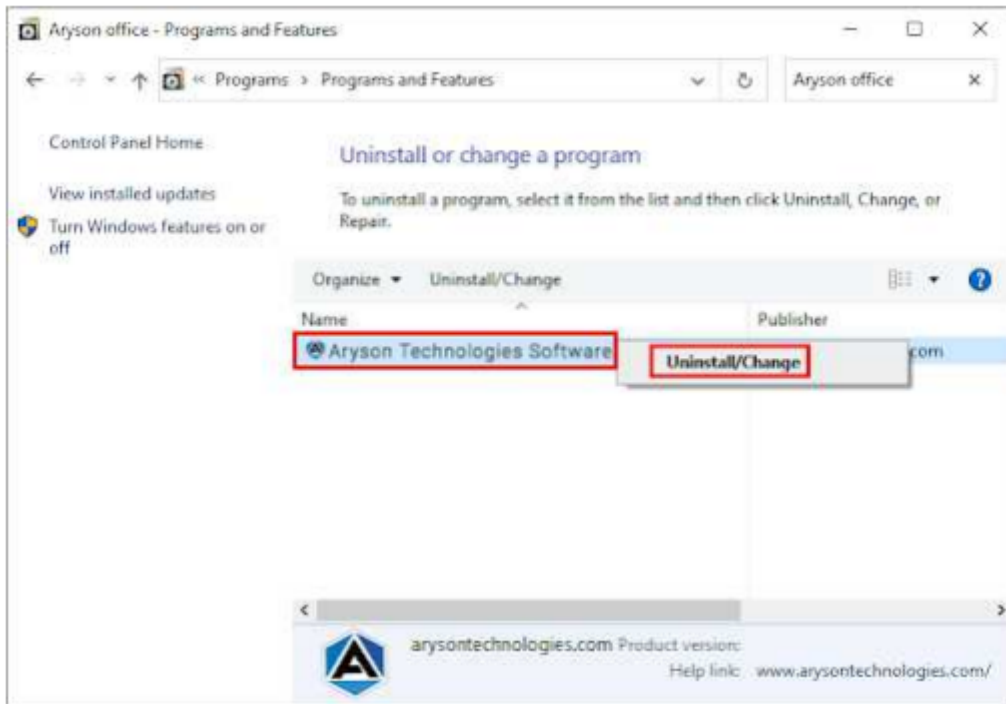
Aryson office - Programs and Features

« Programs > Programs and Features

Aryson office

Control Panel Home

View installed updates

Turn Windows features on or off

Uninstall or change a program

To uninstall a program, select it from the list and then click Uninstall, Change, or Repair.

Organize ▾ Uninstall/Change

Name

Publisher

Aryson Technologies Software

Uninstall/Change

com

arysontechnologies.com Product version:

Help link: www.arysontechnologies.com/